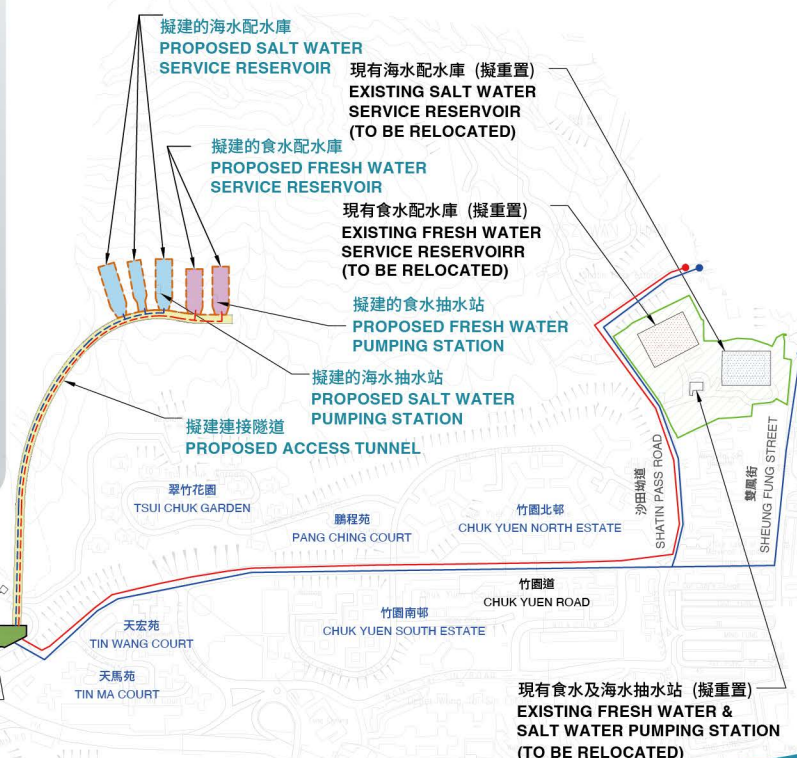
擬建的海水配水庫
PROPOSED SALT WATER SERVICE RESERVOIR

現有海水配水庫（擬重置）
EXISTING SALT WATER SERVICE RESERVOIR (TO BE RELOCATED)

擬建的食水配水庫
PROPOSED FRESH WATER SERVICE RESERVOIR

現有食水配水庫（擬重置）
EXISTING FRESH WATER SERVICE RESERVOIRR (TO BE RELOCATED)

擬建的食水抽水站
PROPOSED FRESH WATER PUMPING STATION

擬建的海水抽水站
PROPOSED SALT WATER PUMPING STATION

擬建連接隧道
PROPOSED ACCESS TUNNEL

沙田坳道
SHATIN PASS ROAD

雙鳳街
SHEUNG FUNG STREET

翠竹花園
TSUI CHUK GARDEN

鵬程苑
PANG CHING COURT

竹園北邨
CHUK YUEN NORTH ESTATE

竹園道
CHUK YUEN ROAD

天宏苑
TIN WANG COURT

竹園南邨
CHUK YUEN SOUTH ESTATE

天馬苑
TIN MA COURT

現有食水及海水抽水站（擬重置）
EXISTING FRESH WATER & SALT WATER PUMPING STATION (TO BE RELOCATED)